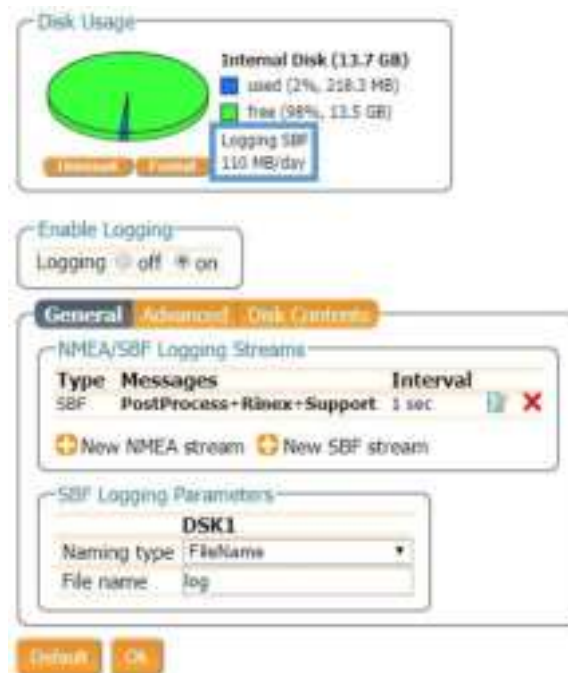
Disk Usage

Internal Disk (13.7 GB)
used (2%, 218.3 MB)
free (98%, 13.5 GB)

Logging SBF
110 MB/day

Unmount Format

Enable Logging
Logging off on

General Advanced Disk Contents

NMEA/SBF Logging Streams

| Type | Messages | Interval |
|---|---|---|
| SBF | PostProcess+Rinex+Support | 1 sec |

New NMEA stream New SBF stream

SBF Logging Parameters

| | DSK1 |
|---|---|
| Naming type | FileName |
| File name | log |

Default Ok